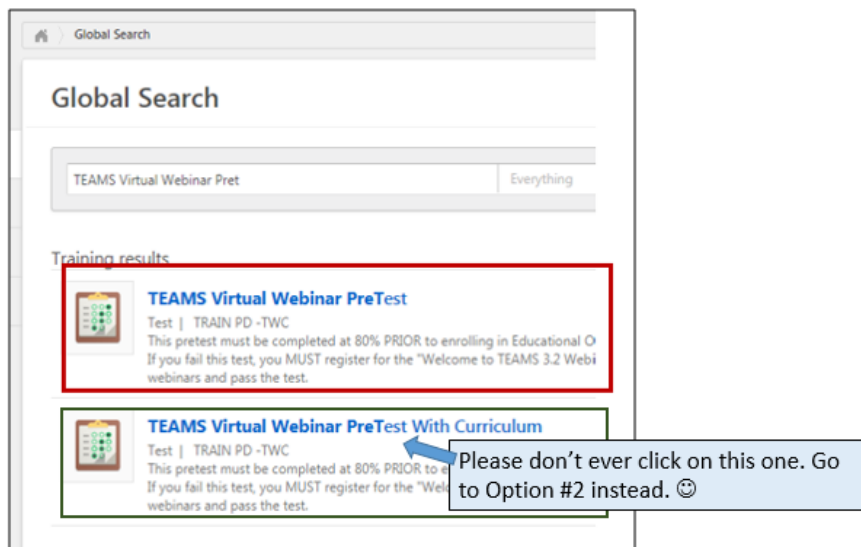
Global Search

Global Search

TEAMS Virtual Webinar Pret

Everything

Training results

TEAMS Virtual Webinar PreTest

Test | TRAIN PD -TWC

This pretest must be completed at 80% PRIOR to enrolling in Educational O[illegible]

If you fail this test, you MUST register for the "Welcome to TEAMS 3.2 Webi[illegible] webinars and pass the test.

TEAMS Virtual Webinar PreTest With Curriculum

Test | TRAIN PD -TWC

This pretest must be completed at 80% PRIOR to enrolling in E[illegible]

If you fail this test, you MUST register for the "Welc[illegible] webinars and pass the test.

Please don't ever click on this one. Go to Option #2 instead. ☺